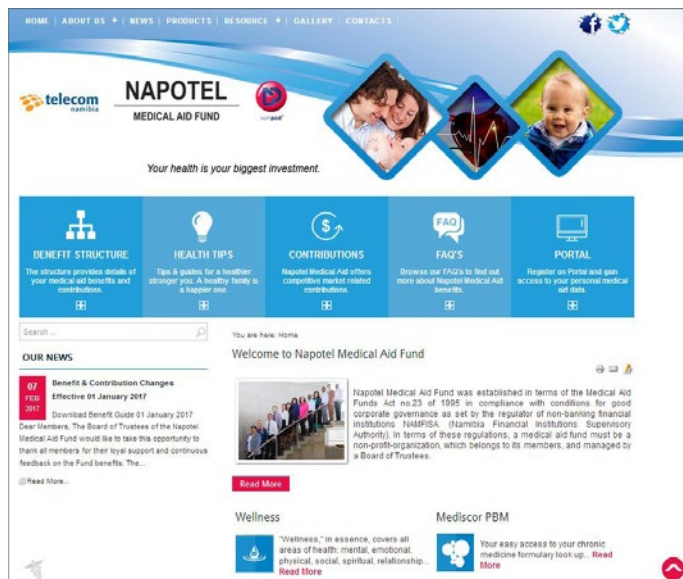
HOME | ABOUT US + | NEWS | PRODUCTS | RESOURCE + | GALLERY | CONTACTS

telecom namibia

NAPOTEL
MEDICAL AID FUND

Your health is your biggest investment.

BENEFIT STRUCTURE
The structure provides details of your medical aid benefits and contributions.

HEALTH TIPS
Tips & guides for a healthier stronger you. A healthy family is a happier one.

CONTRIBUTIONS
Napotel Medical Aid offers competitive market related contributions.

FAQ'S
Browse our FAQ's to find out more about Napotel Medical Aid benefits.

PORTAL
Register on Portal and gain access to your personal medical aid data.

Search ...

OUR NEWS

07 FEB 2017
Benefit & Contribution Changes Effective 01 January 2017
Download Benefit Guide 01 January 2017 Dear Members, The Board of Trustees of the Napotel Medical Aid Fund would like to take this opportunity to thank all members for their loyal support and continuous feedback on the Fund benefits. The...

Read More...

You are here: Home

Welcome to Napotel Medical Aid Fund

Napotel Medical Aid Fund was established in terms of the Medical Aid Funds Act no.23 of 1995 in compliance with conditions for good corporate governance as set by the regulator of non-banking financial institutions NAMFISA (Namibia Financial Institutions Supervisory Authority). In terms of these regulations, a medical aid fund must be a non-profit-organization, which belongs to its members, and managed by a Board of Trustees.

Read More

Wellness
"Wellness," in essence, covers all areas of health: mental, emotional, physical, social, spiritual, relationship...
Read More

Mediscor PBM
Your easy access to your chronic medicine formulary look up... Read More